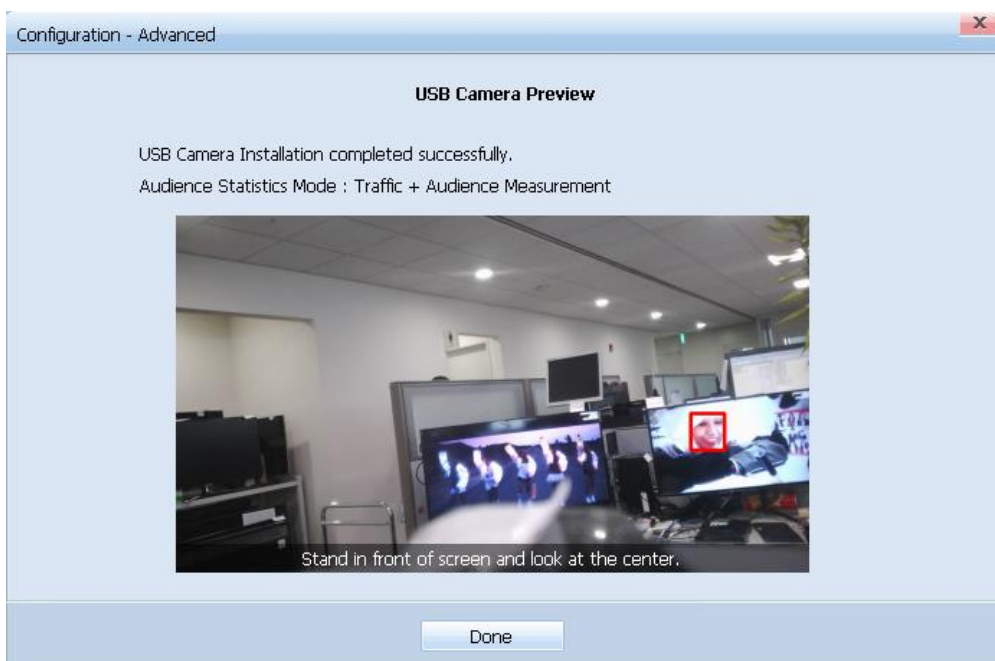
Configuration - Advanced

x

USB Camera Preview

USB Camera Installation completed successfully.

Audience Statistics Mode : Traffic + Audience Measurement

Stand in front of screen and look at the center.

Done